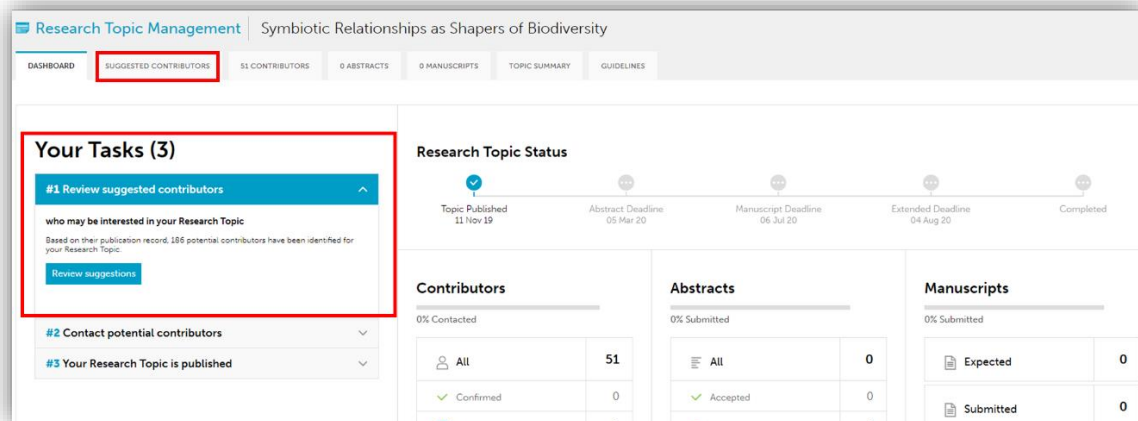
Research Topic Management | Symbiotic Relationships as Shapers of Biodiversity

DASHBOARD SUGGESTED CONTRIBUTORS 51 CONTRIBUTORS 0 ABSTRACTS 0 MANUSCRIPTS TOPIC SUMMARY GUIDELINES

Your Tasks (3)

#1 Review suggested contributors

who may be interested in your Research Topic

Based on their publication record, 186 potential contributors have been identified for your Research Topic.

Review suggestions

#2 Contact potential contributors

#3 Your Research Topic is published

Research Topic Status

Topic Published
11 Nov 19

Abstract Deadline
05 Mar 20

Manuscript Deadline
06 Jul 20

Extended Deadline
04 Aug 20

Completed

Contributors

0% Contacted

| All | 51 |
|---|---|
| Confirmed | 0 |

Abstracts

0% Submitted

| All | 0 |
|---|---|
| Accepted | 0 |

Manuscripts

0% Submitted

| Expected | 0 |
|---|---|
| Submitted | 0 |